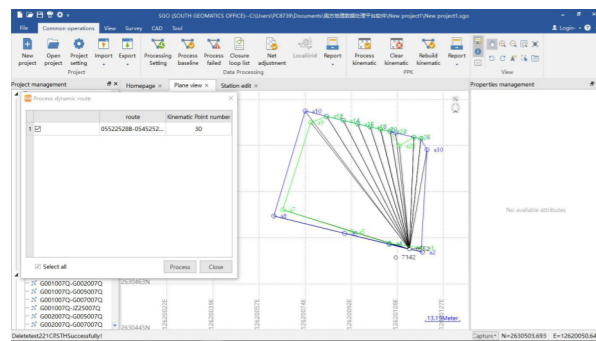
SGO (SOUTH GEOMATICS OFFICE)--C:\Users\PC873R\Documents\南方地理数据处理平台软件\New project1\New project1.sgo

Login

File | Common operations | View | Survey | CAD | Tool

New project | Open project | Project setting | Import | Export
Project

Processing Setting | Process baseline | Process failed | Closure loop list | Net adjustment | Localization | Report
Data Processing

Process kinematic | Clear kinematic | Rebuild kinematic | Report
PPK

View

Project management | Homepage | Plane view | Station edit

Properties management

Process dynamic route

| | | route | Kinematic Point number |
|---|---|---|---|
| 1 | ☑ | 05522528B-0545252... | 30 |

Select all

Process | Close

No available attributes

G001007Q-G002007Q
G001007Q-G005007Q
G001007Q-G007007Q
G001007Q-JZZ5007Q
G002007Q-G005007Q
G002007Q-G007007Q

2630463N
2630445N

a10
a9
a8
a7
a6
a5
a4
a3
a2
a1
7142
8
a10

13.15Meter

Deletetext221CRSTHSuccessfully!

Capture | N=2630503.695 | E=12620050.64